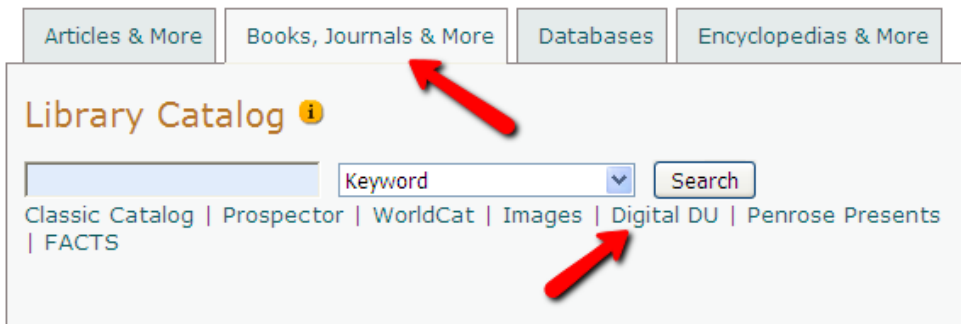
Articles & More | Books, Journals & More | Databases | Encyclopedias & More

Library Catalog i

Keyword Search

Classic Catalog | Prospector | WorldCat | Images | Digital DU | Penrose Presents | FACTS